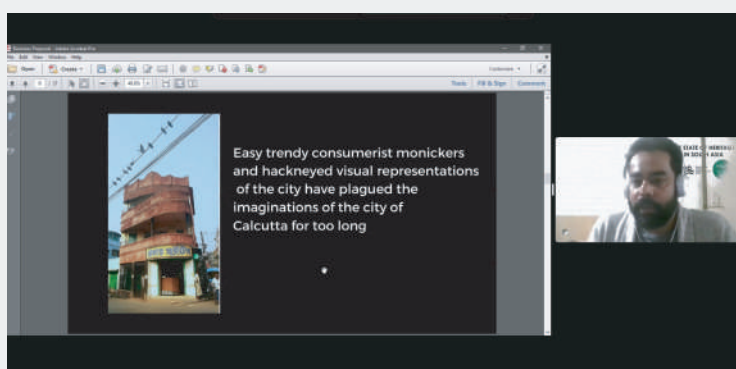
Easy trendy consumerist monickers and hackneyed visual representations of the city have plagued the imaginations of the city of Calcutta for too long

File Edit View Window Help

Open

Create

Tools

Fill & Sign

Comment

Customize

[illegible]

STATE OF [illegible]
IN SOUTH ASIA